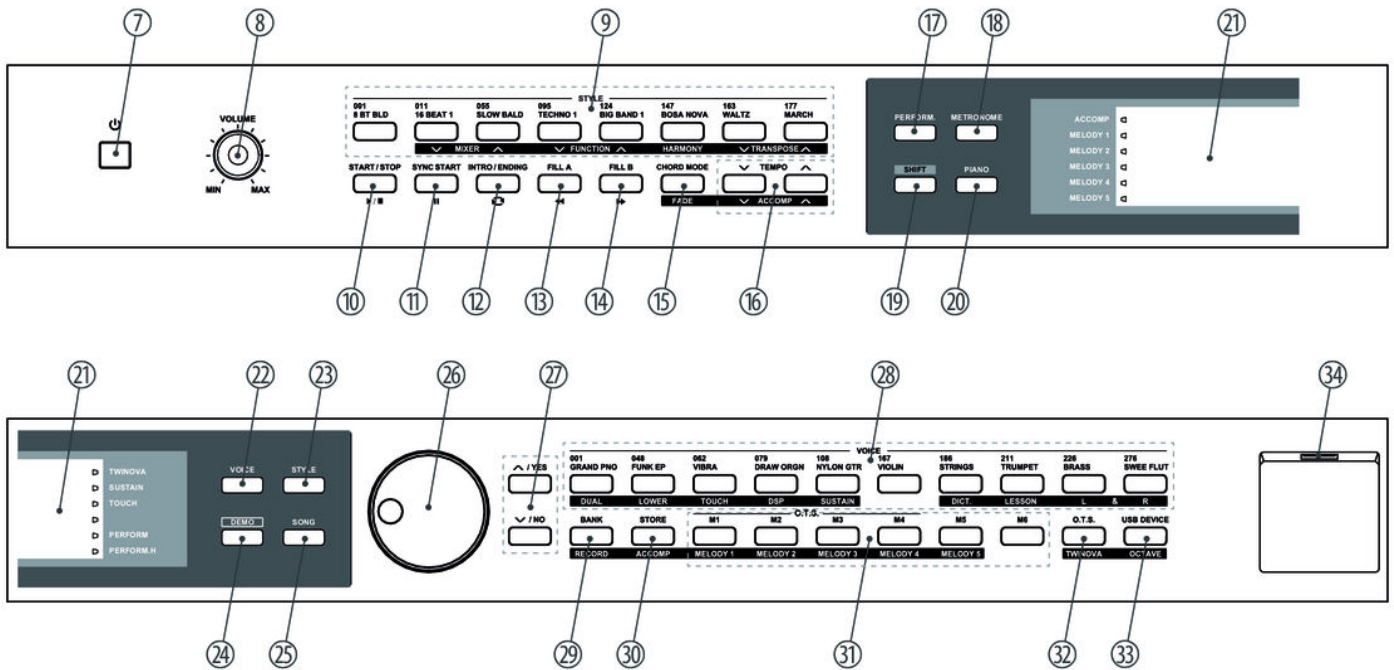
7 8 9 17 18 21

VOLUME
MIN MAX

STYLE
001 8 BT BLD
011 16 BEAT 1
055 SLOW BALD
095 TECHNO 1
124 BIG BAND 1
147 BOSA NOVA
163 WALTZ
177 MARCH

MIXER FUNCTION HARMONY TRANSPOSE

START / STOP
SYNC START
INTRO / ENDING
FILL A
FILL B
CHORD MODE
FADE
TEMPO
ACCOMP

PERFORM.
METRONOME
SHIFT
PIANO

ACCOMP
MELODY 1
MELODY 2
MELODY 3
MELODY 4
MELODY 5

10 11 12 13 14 15 16 19 20

21 22 23 26 27 28 34

TWINOVA
SUSTAIN
TOUCH
PERFORM
PERFORM.H

VOICE
STYLE
DEMO
SONG

/ YES
/ NO

VOICE
001 GRAND PNO
048 FUNK EP
062 VIBRA
079 DRAW ORGN
108 NYLON GTR
167 VIOLIN
186 STRINGS
211 TRUMPET
226 BRASS
276 SWEE FLUT

DUAL LOWER TOUCH DSP SUSTAIN DICT. LESSON L & R

O.T.S.
BANK
STORE
M1 M2 M3 M4 M5 M6
RECORD ACCOMP MELODY 1 MELODY 2 MELODY 3 MELODY 4 MELODY 5
O.T.S.
USB DEVICE
TWINOVA
OCTAVE

24 25 29 30 31 32 33